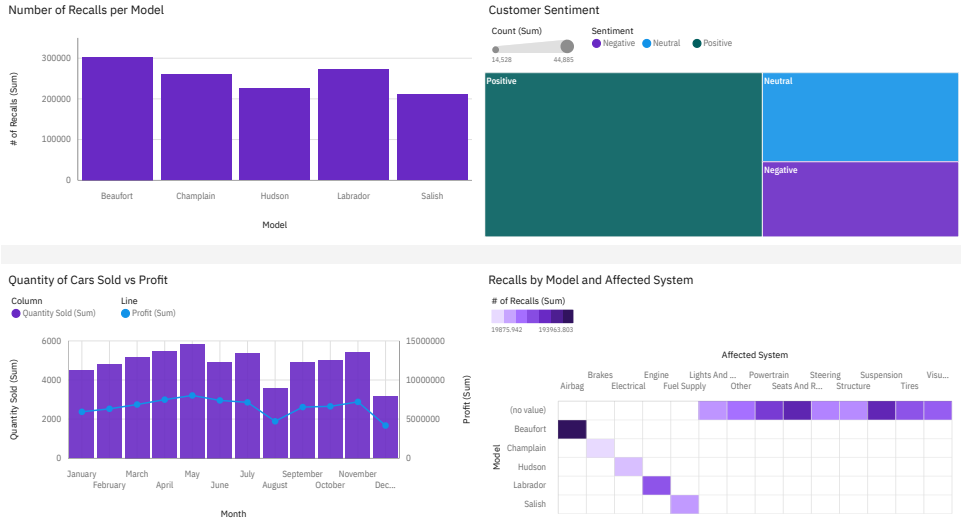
Number of Recalls per Model

300000
200000
100000
0
# of Recalls (Sum)

Beaufort
Champlain
Hudson
Labrador
Salish

Model

Customer Sentiment

Count (Sum)
14,528
44,885

Sentiment
Negative
Neutral
Positive

Positive
Neutral
Negative

Quantity of Cars Sold vs Profit

Column
Quantity Sold (Sum)

Line
Profit (Sum)

6000
4000
2000
0
Quantity Sold (Sum)

15000000
10000000
5000000
0
Profit (Sum)

January
February
March
April
May
June
July
August
September
October
November
Dec...

Month

Recalls by Model and Affected System

# of Recalls (Sum)
19875.942
193963.803

Affected System

Airbag
Brakes
Electrical
Engine
Fuel Supply
Lights And ...
Other
Powertrain
Seats And R...
Steering
Structure
Suspension
Tires
Visu...

(no value)
Beaufort
Champlain
Hudson
Labrador
Salish

Model